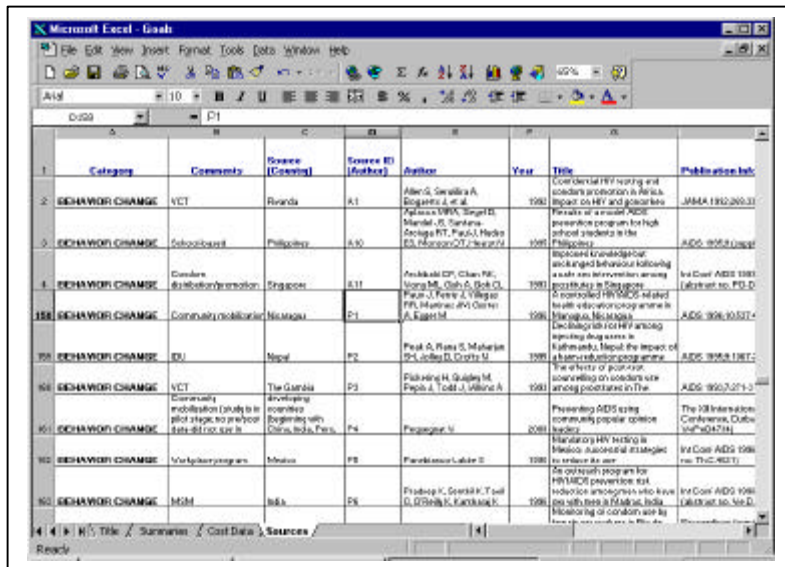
Microsoft Excel - Goals

File Edit View Insert Format Tools Data Window Help

Arial 10 B I U % , 65%

D158 = P1

| | A | B | C | D | E | F | G | |
|---|---|---|---|---|---|---|---|---|
| 1 | Category | Community | Source (Country) | Source ID (Author) | Author | Year | Title | Publication Info |
| 2 | BEHAVIOR CHANGE | VCT | Rwanda | A1 | Allen S, Serufilira A, Bogaerts J, et al. | 1992 | Confidential HIV testing and condom promotion in Africa. Impact on HIV and gonorrhea | JAMA 1992;268:3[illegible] |
| 3 | BEHAVIOR CHANGE | Schoolbased | Philippines | A10 | Aplasca MRA, Siegel D, Mandel JS, Santana-Arciaga RT, Paul J, Hudes ES, Monzon OT, Hearst N | 1995 | Results of a model AIDS prevention program for high school students in the Philippines | AIDS 1995;9 (suppl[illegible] |
| 4 | BEHAVIOR CHANGE | Condom distribution/promotion | Singapore | A11 | Archibald CP, Chan RK, Wong ML, Goh A, Goh CL | 1992 | Improved sustained and prolonged behaviour following a safe sex intervention among prostitutes in Singapore | Int Conf AIDS 1992 (abstract no. PoD-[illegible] |
| 158 | BEHAVIOR CHANGE | Community mobilization | Nicaragua | P1 | Pauw J, Ferrie J, Villegas RR, Martinez JM, Gorter A, Egger M | 1996 | A controlled HIV/AIDS-related health education programme in Managua, Nicaragua | AIDS 1996;10:537-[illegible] |
| 159 | BEHAVIOR CHANGE | IDU | Nepal | P2 | Peak A, Rana S, Maharjan SH, Jolley D, Crofts N | 1995 | Declining risk for HIV among injecting drug users in Kathmandu, Nepal: the impact of a harm-reduction programme | AIDS 1995;9:1067-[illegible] |
| 160 | BEHAVIOR CHANGE | VCT | The Gambia | P3 | Pickering H, Quigley M, Pepin J, Todd J, Wilkins A | 1993 | The effects of post-test counselling on condom use among prostitutes in The | AIDS 1993;7:271-2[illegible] |
| 161 | BEHAVIOR CHANGE | Community mobilization (study is in pilot stage, no pre/post data-did not use in | developing countries (beginning with China, India, Peru, | P4 | Pogogran V | 2000 | Preventing AIDS using community popular opinion leaders | The XIII International Conference, Durba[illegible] WePeD4791 |
| 162 | BEHAVIOR CHANGE | Workplace program | Mexico | P5 | Pandolacion Lukie S | 1996 | Mandatory HIV testing in Mexico: successful strategies to reduce its use | Int Conf AIDS 1996 no. ThC 4621) |
| 163 | BEHAVIOR CHANGE | MSM | India | P6 | Pradeep K, Sornlal K, T sell D, O'Reilly K, Kamhkar K | 1996 | An outreach program for HIV/AIDS prevention: risk reduction among men who have sex with men in Madras, India | Int Conf AIDS 1996 (abstract no. We.D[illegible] |
| | | | | | | | Monitoring of condom use by female sex workers in Rio de | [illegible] |

Title / Summaries / Cost Data / Sources /

Ready